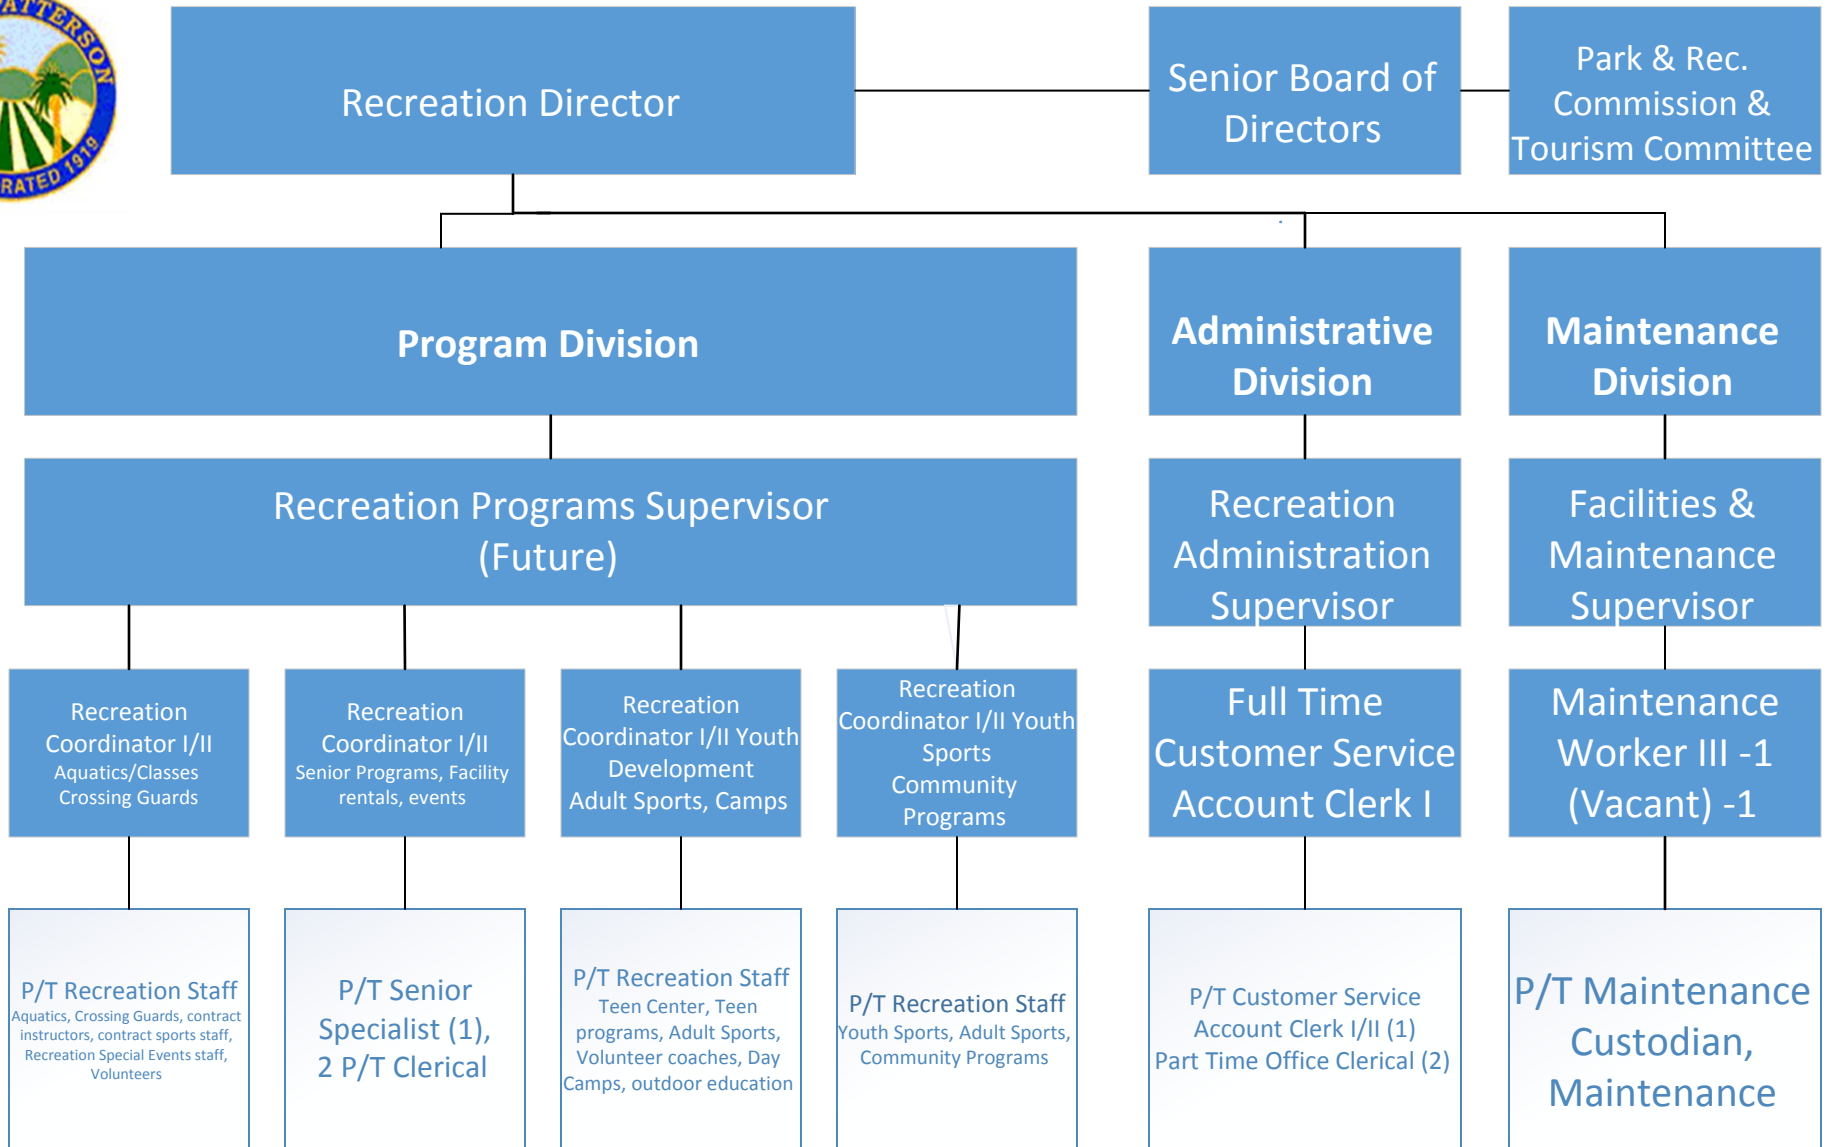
ATTERSON
RATED 1919

Recreation Director

Senior Board of Directors

Park & Rec. Commission & Tourism Committee

Program Division

Administrative Division

Maintenance Division

Recreation Programs Supervisor (Future)

Recreation Administration Supervisor

Facilities & Maintenance Supervisor

Recreation Coordinator I/II
Aquatics/Classes
Crossing Guards

Recreation Coordinator I/II
Senior Programs, Facility rentals, events

Recreation Coordinator I/II Youth Development
Adult Sports, Camps

Recreation Coordinator I/II Youth Sports
Community Programs

Full Time Customer Service Account Clerk I

Maintenance Worker III -1 (Vacant) -1

P/T Recreation Staff
Aquatics, Crossing Guards, contract instructors, contract sports staff, Recreation Special Events staff, Volunteers

P/T Senior Specialist (1), 2 P/T Clerical

P/T Recreation Staff
Teen Center, Teen programs, Adult Sports, Volunteer coaches, Day Camps, outdoor education

P/T Recreation Staff
Youth Sports, Adult Sports, Community Programs

P/T Customer Service Account Clerk I/II (1)
Part Time Office Clerical (2)

P/T Maintenance Custodian, Maintenance